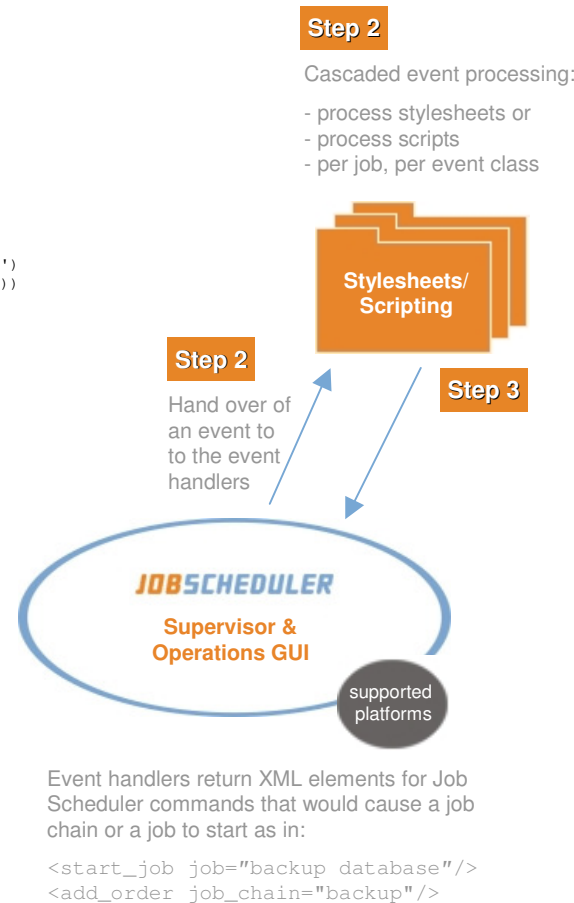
Step 2

Cascaded event processing:

- process stylesheets or
- process scripts
- per job, per event class

')
))

Stylesheets/ Scripting

Step 2

Hand over of an event to to the event handlers

Step 3

JOBSCHEDULER

Supervisor & Operations GUI

supported platforms

Event handlers return XML elements for Job Scheduler commands that would cause a job chain or a job to start as in:

<start_job job="backup database"/>
<add_order job_chain="backup"/>